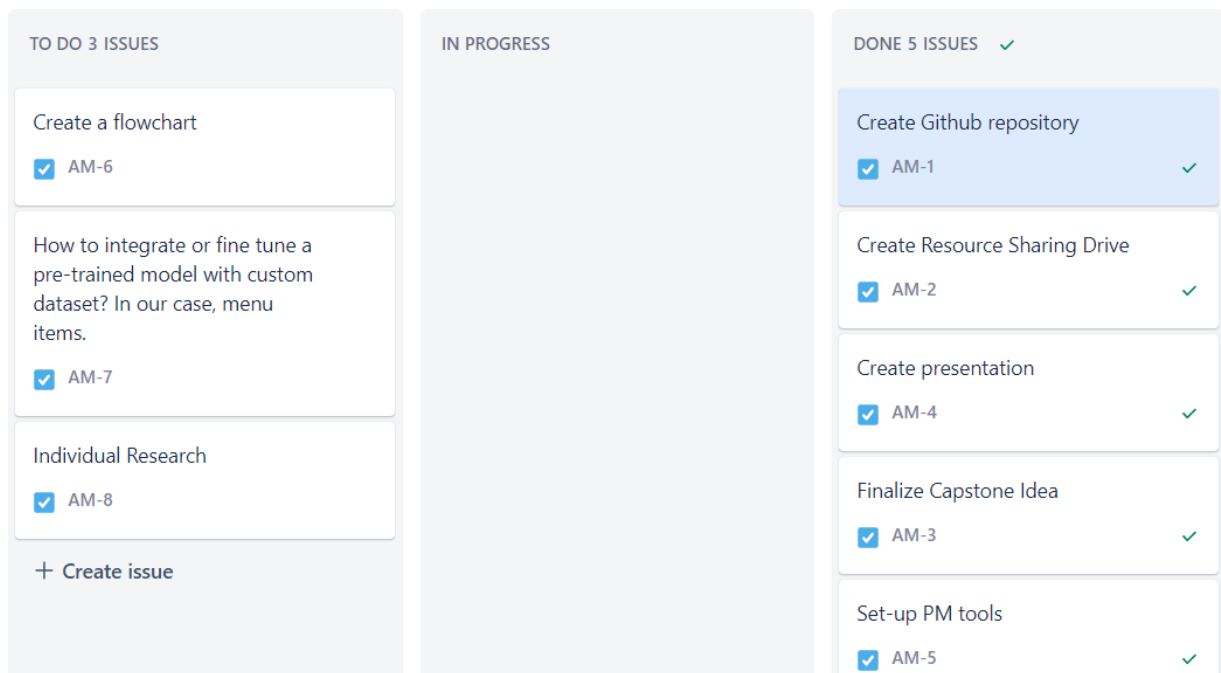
TO DO 3 ISSUES

Create a flowchart

AM-6

How to integrate or fine tune a pre-trained model with custom dataset? In our case, menu items.

AM-7

Individual Research

AM-8

+ Create issue

IN PROGRESS

DONE 5 ISSUES

Create Github repository

AM-1

Create Resource Sharing Drive

AM-2

Create presentation

AM-4

Finalize Capstone Idea

AM-3

Set-up PM tools

AM-5